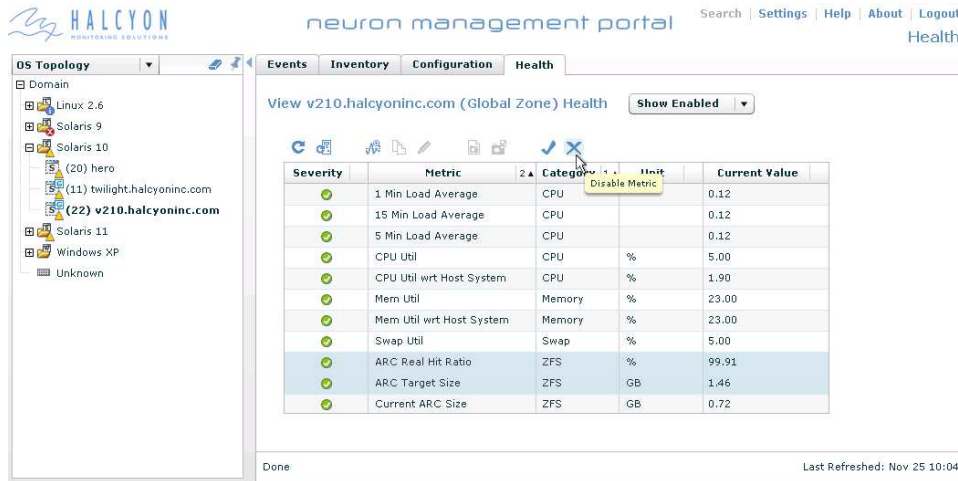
HALCYON
MONITORING SOLUTIONS

neuron management portal

Search | Settings | Help | About | Logout
Health

OS Topology

Domain
Linux 2.6
Solaris 9
Solaris 10
(20) hero
(11) twilight.halcyoninc.com
(22) v210.halcyoninc.com
Solaris 11
Windows XP
Unknown

Events | Inventory | Configuration | Health

View v210.halcyoninc.com (Global Zone) Health

Show Enabled

Disable Metric

| Severity | Metric 2 | Category 1 | Unit | Current Value |
|---|---|---|---|---|
| | 1 Min Load Average | CPU | | 0.12 |
| | 15 Min Load Average | CPU | | 0.12 |
| | 5 Min Load Average | CPU | | 0.12 |
| | CPU Util | CPU | % | 5.00 |
| | CPU Util wrt Host System | CPU | % | 1.90 |
| | Mem Util | Memory | % | 23.00 |
| | Mem Util wrt Host System | Memory | % | 23.00 |
| | Swap Util | Swap | % | 5.00 |
| | ARC Real Hit Ratio | ZFS | % | 99.91 |
| | ARC Target Size | ZFS | GB | 1.46 |
| | Current ARC Size | ZFS | GB | 0.72 |

Done

Last Refreshed: Nov 25 10:04